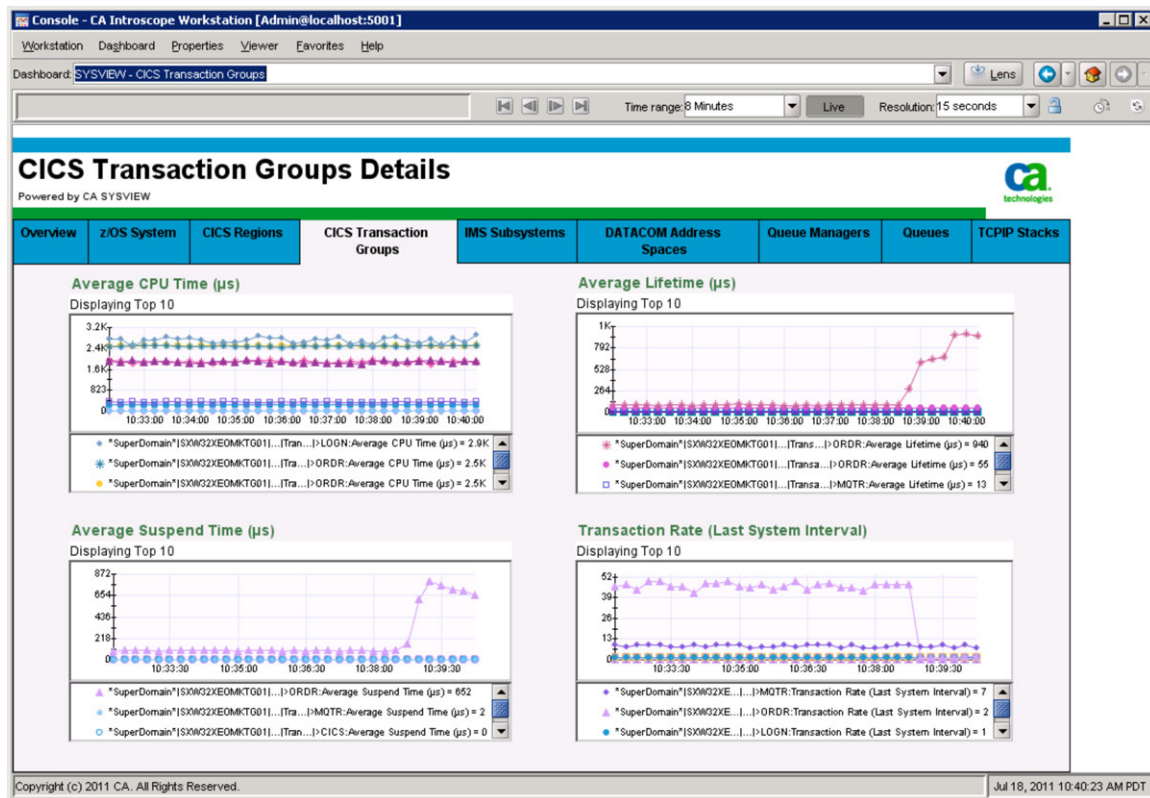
Console - CA Introscope Workstation [Admin@localhost:5001]

Workstation Dashboard Properties Viewer Favorites Help

Dashboard: SYSVIEW - CICS Transaction Groups

Lens

Time range: 8 Minutes Live Resolution: 15 seconds

CICS Transaction Groups Details
Powered by CA SYSVIEW

ca technologies

| Overview | z/OS System | CICS Regions | CICS Transaction Groups | IMS Subsystems | DATACOM Address Spaces | Queue Managers | Queues | TCPIP Stacks |
|---|---|---|---|---|---|---|---|---|

Average CPU Time (µs)
Displaying Top 10

3.2K
2.4K
1.6K
823
0
10:33:00 10:34:00 10:35:00 10:36:00 10:37:00 10:38:00 10:39:00 10:40:00

*SuperDomain*|SXW32XEOMKTG01|...|Tra...|>LOGN:Average CPU Time (µs) = 2.9K
*SuperDomain*|SXW32XEOMKTG01|...|Tra...|>ORDR:Average CPU Time (µs) = 2.5K
*SuperDomain*|SXW32XEOMKTG01|...|Tra...|>ORDR:Average CPU Time (µs) = 2.5K

Average Lifetime (µs)
Displaying Top 10

1K
792
528
264
0
10:33:00 10:34:00 10:35:00 10:36:00 10:37:00 10:38:00 10:39:00 10:40:00

*SuperDomain*|SXW32XEOMKTG01|...|Trans...|>ORDR:Average Lifetime (µs) = 940
*SuperDomain*|SXW32XEOMKTG01|...|Transa...|>ORDR:Average Lifetime (µs) = 55
*SuperDomain*|SXW32XEOMKTG01|...|Transa...|>MQTR:Average Lifetime (µs) = 13

Average Suspend Time (µs)
Displaying Top 10

872
654
436
218
0
10:33:30 10:35:00 10:36:30 10:38:00 10:39:30

*SuperDomain*|SXW32XEOMKTG01|...|>ORDR:Average Suspend Time (µs) = 652
*SuperDomain*|SXW32XEOMKTG01|...|Tra...|>MQTR:Average Suspend Time (µs) = 2
*SuperDomain*|SXW32XEOMKTG01|...|Tran...|>CICS:Average Suspend Time (µs) = 0

Transaction Rate (Last System Interval)
Displaying Top 10

52
39
26
13
0
10:33:30 10:35:00 10:36:30 10:38:00 10:39:30

*SuperDomain*|SXW32XE...|...|>MQTR:Transaction Rate (Last System Interval) = 7
*SuperDomain*|SXW32XE...|...|>ORDR:Transaction Rate (Last System Interval) = 2
*SuperDomain*|SXW32XE...|...|>LOGN:Transaction Rate (Last System Interval) = 1

Copyright (c) 2011 CA. All Rights Reserved.
Jul 18, 2011 10:40:23 AM PDT